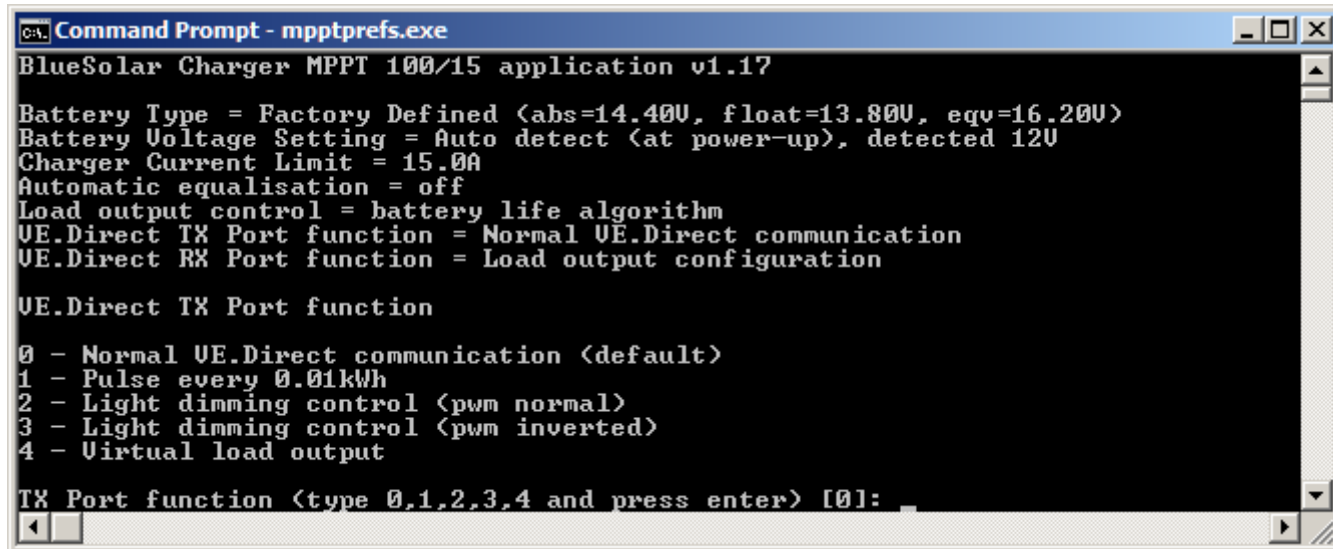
Command Prompt - mpptprefs.exe

BlueSolar Charger MPPT 100/15 application v1.17

Battery Type = Factory Defined (abs=14.40V, float=13.80V, eqv=16.20V)
Battery Voltage Setting = Auto detect (at power-up), detected 12V
Charger Current Limit = 15.0A
Automatic equalisation = off
Load output control = battery life algorithm
VE.Direct TX Port function = Normal VE.Direct communication
VE.Direct RX Port function = Load output configuration

VE.Direct TX Port function

0 - Normal VE.Direct communication (default)
1 - Pulse every 0.01kWh
2 - Light dimming control (pwm normal)
3 - Light dimming control (pwm inverted)
4 - Virtual load output

TX Port function (type 0,1,2,3,4 and press enter) [0]: _